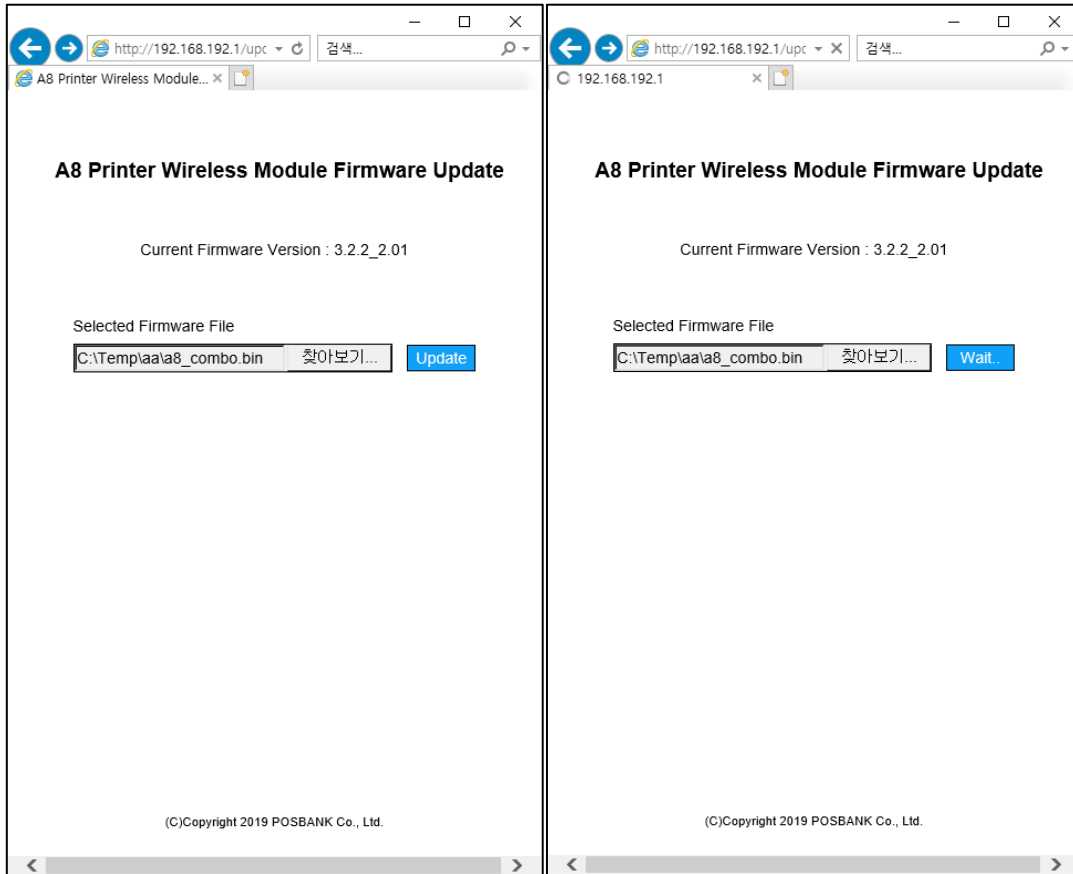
http://192.168.192.1/upc
검색...
A8 Printer Wireless Module...

A8 Printer Wireless Module Firmware Update

Current Firmware Version : 3.2.2_2.01

Selected Firmware File

C:\Temp\aa\a8_combo.bin 찾아보기... Update

(C)Copyright 2019 POSBANK Co., Ltd.

http://192.168.192.1/upc
검색...
192.168.192.1

A8 Printer Wireless Module Firmware Update

Current Firmware Version : 3.2.2_2.01

Selected Firmware File

C:\Temp\aa\a8_combo.bin 찾아보기... Wait..

(C)Copyright 2019 POSBANK Co., Ltd.